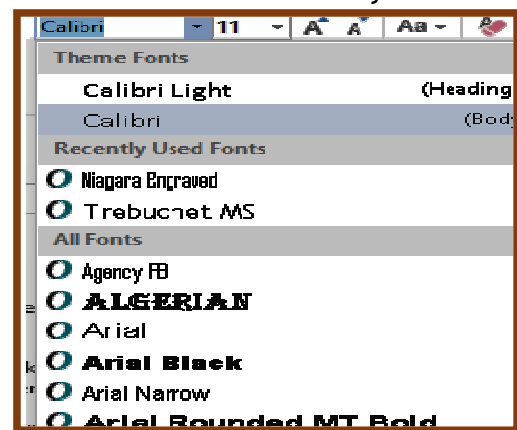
Calibri 11 A A Aa

Theme Fonts

Calibri Light (Heading

Calibri (Body

Recently Used Fonts

O Niagara Engraved

O Trebuchet MS

All Fonts

O Agency FB

O ALGERIAN

O Arial

O Arial Black

O Arial Narrow

O Arial Rounded MT Bold